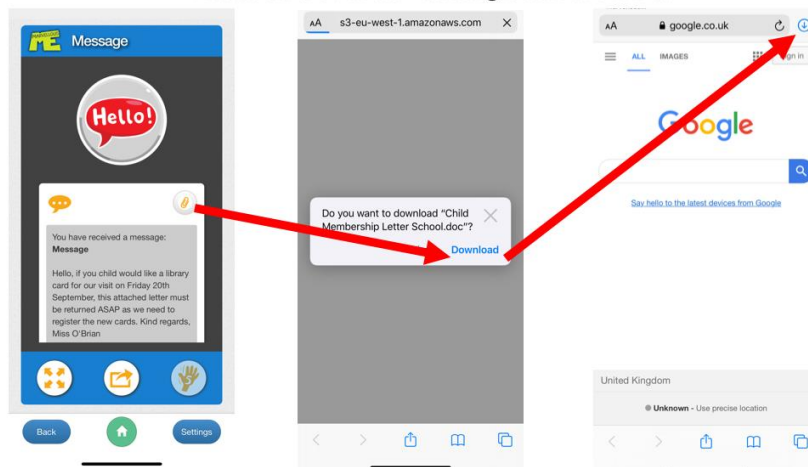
ME Message

Hello!

You have received a message:
Message

Hello, if you child would like a library card for our visit on Friday 20th September, this attached letter must be returned ASAP as we need to register the new cards. Kind regards, Miss O'Brian

Back

Settings

AA s3-eu-west-1.amazonaws.com

Do you want to download "Child Membership Letter School.doc"?

Download

AA google.co.uk

ALL IMAGES

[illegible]gn in

Google

Say hello to the latest devices from Google

United Kingdom

Unknown - Use precise location